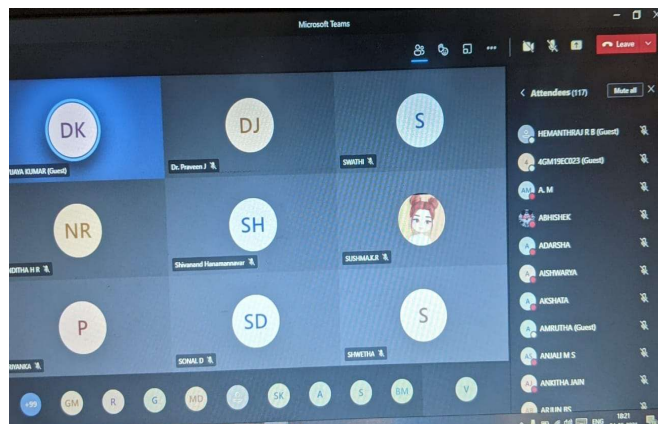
Microsoft Teams

Leave

DK
IJAYA KUMAR (Guest)

DJ
Dr. Praveen J

S
SWATHI

NR
NDITHA H R

SH
Shivanand Hanamannavar

SUSHMA.K.R

P
RIYANKA

SD
SONAL D

S
SHWETHA

+99 GM R G MD SK A S BM V

Attendees (117)
Mute all

HEMANTHRAJ R B (Guest)
4GM19EC023 (Guest)
A. M
ABHISHEK
ADARSHA
AISHWARYA
AKSHATA
AMRUTHA (Guest)
ANJALI M S
ANKITHA JAIN
ARJUN RS

ENG
18:21